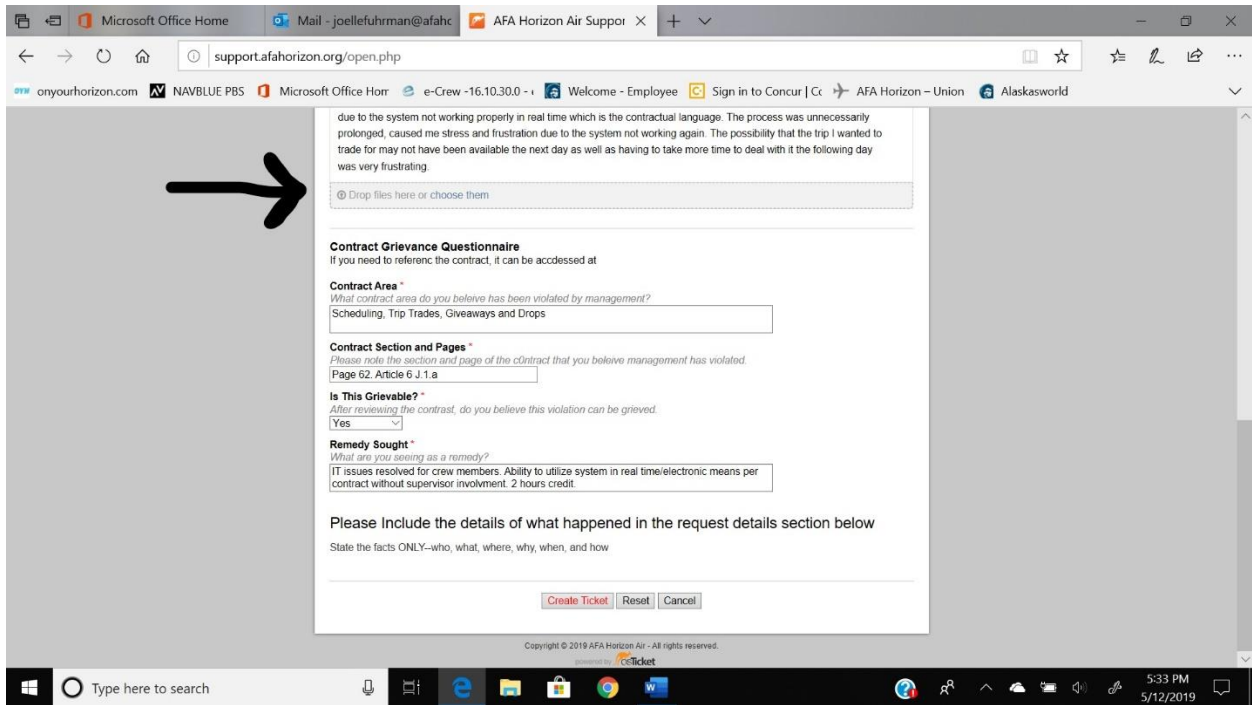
Microsoft Office Home
Mail - joellefuhrman@afahc
AFA Horizon Air Suppor ×
+

support.afahorizon.org/open.php

onyourhorizon.com NAVBLUE PBS Microsoft Office Hom e-Crew -16.10.30.0 - Welcome - Employee Sign in to Concur | Cc AFA Horizon – Union Alaskasworld

due to the system not working properly in real time which is the contractual language. The process was unnecessarily prolonged, caused me stress and frustration due to the system not working again. The possibility that the trip I wanted to trade for may not have been available the next day as well as having to take more time to deal with it the following day was very frustrating.

Drop files here or choose them

Contract Grievance Questionnaire
If you need to referenc the contract, it can be accdessed at

Contract Area *
What contract area do you beleive has been violated by management?
Scheduling, Trip Trades, Giveaways and Drops

Contract Section and Pages *
Please note the section and page of the c0ntract that you beleive management has violated.
Page 62. Article 6 J.1.a

Is This Grievable? *
After reviewing the contrast, do you believe this violation can be grieved.
Yes

Remedy Sought *
What are you seeing as a remedy?
IT issues resolved for crew members. Ability to utilize system in real time/electronic means per contract without supervisor involvment. 2 hours credit.

Please Include the details of what happened in the request details section below

State the facts ONLY--who, what, where, why, when, and how

Create Ticket Reset Cancel

Copyright © 2019 AFA Horizon Air - All rights reserved.
powered by osTicket

Type here to search

5:33 PM
5/12/2019